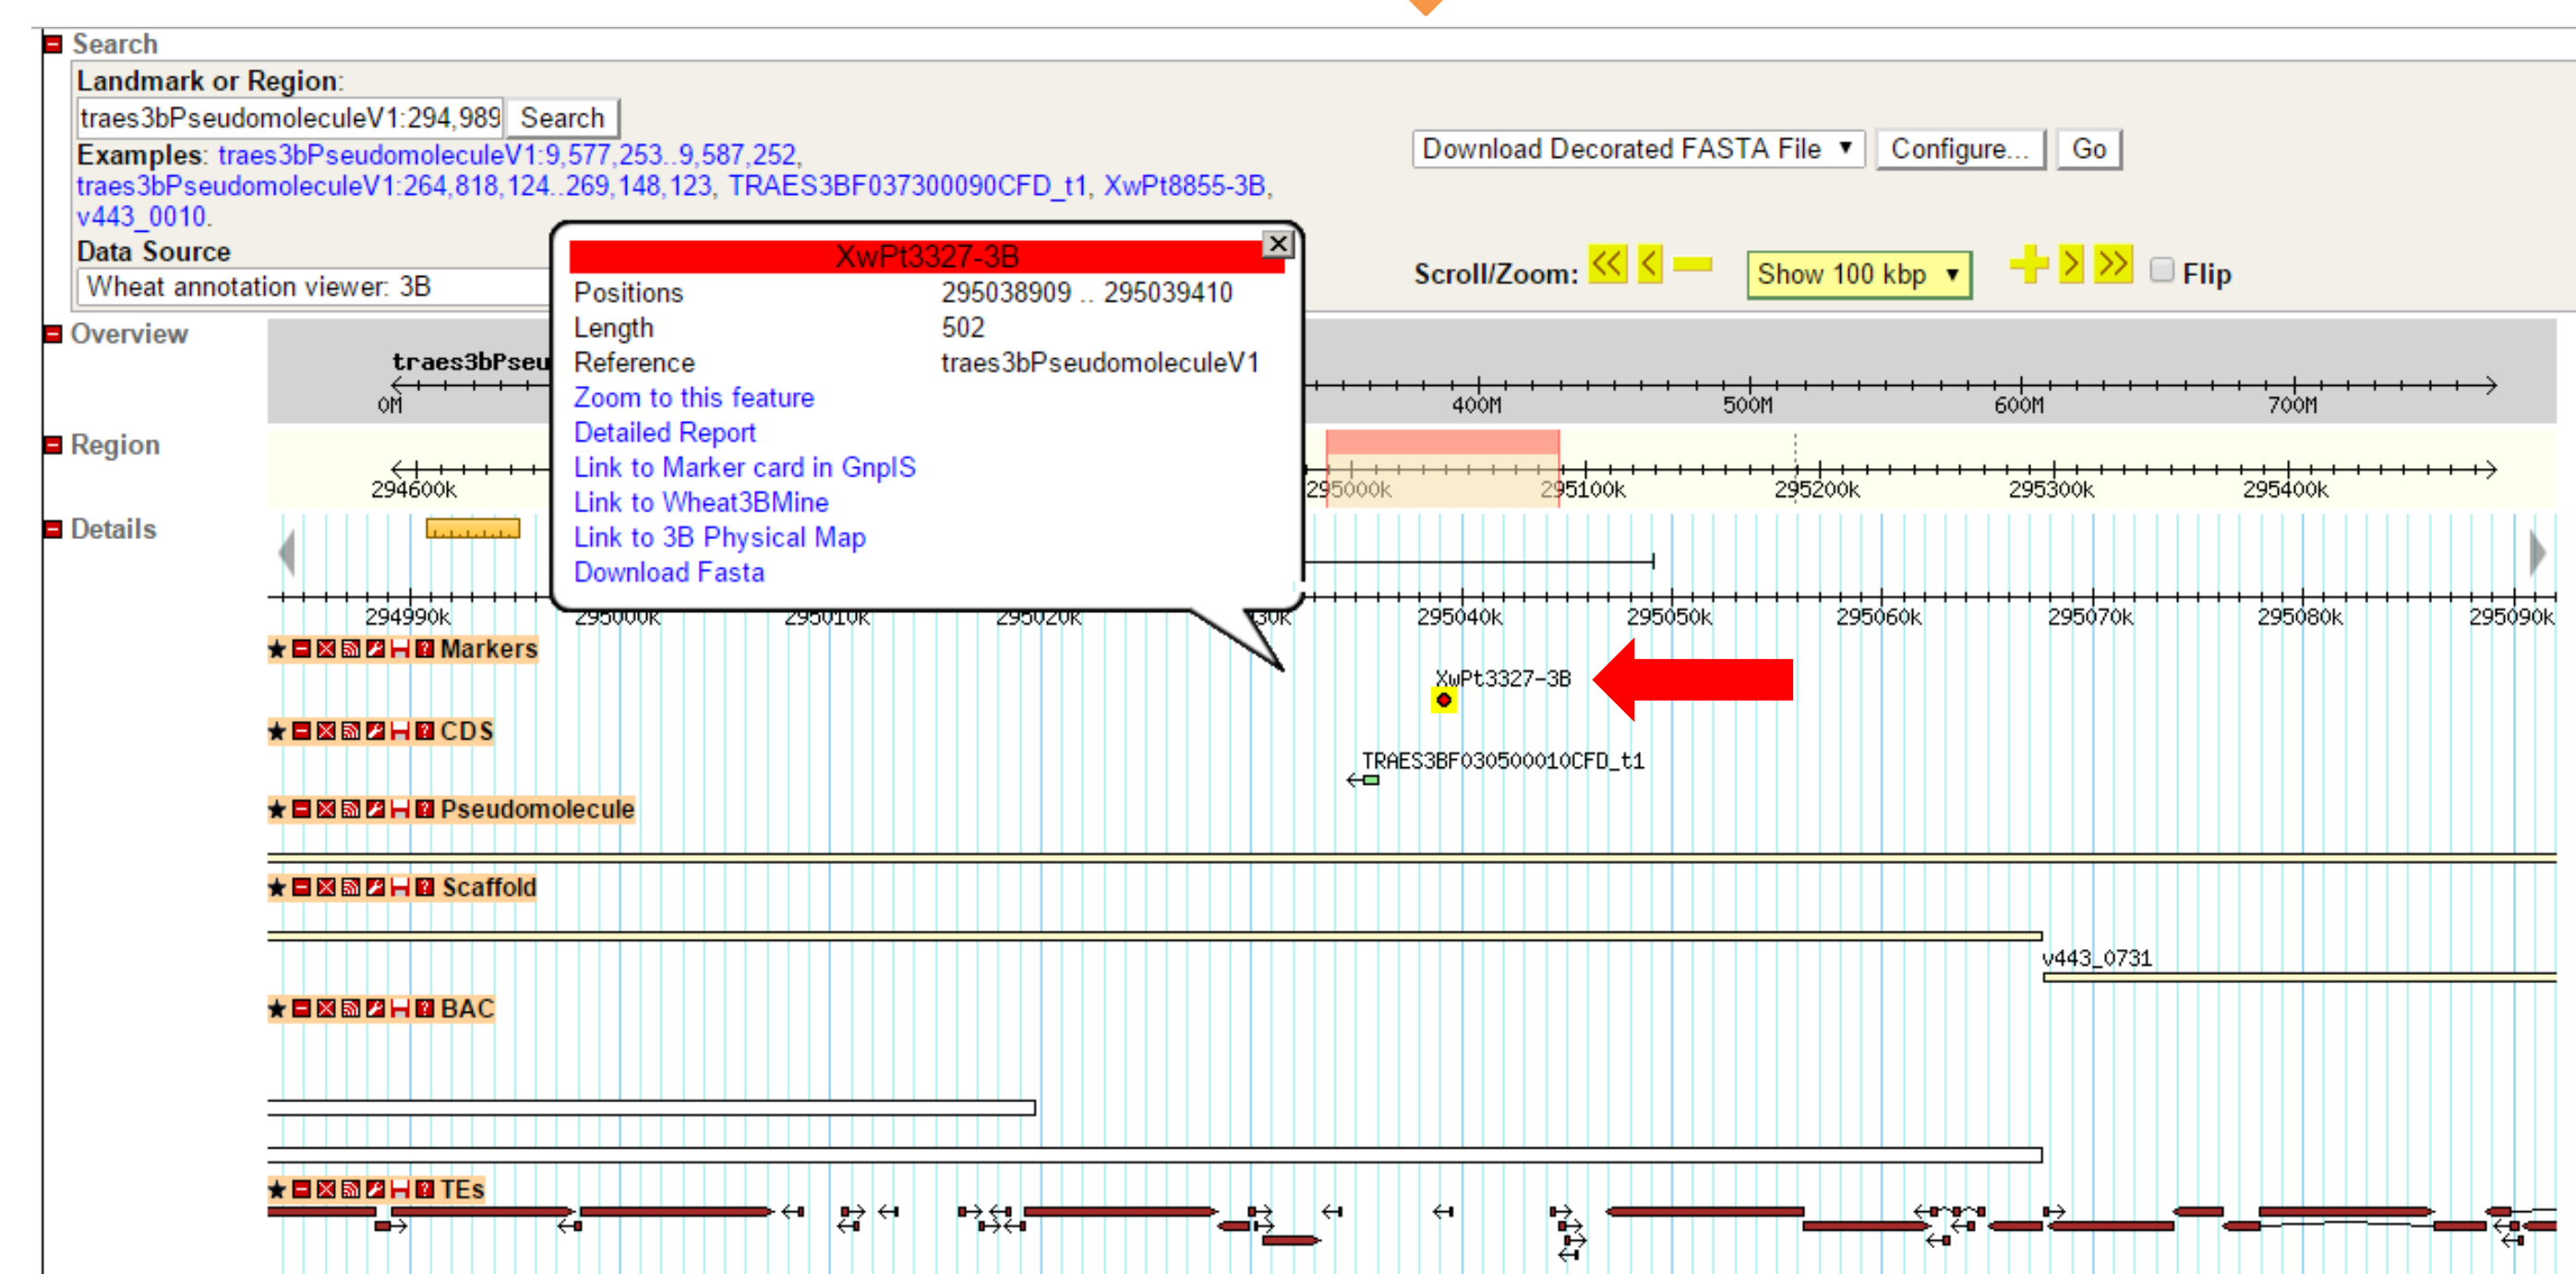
Search

Landmark or Region:

traes3bPseudomoleculeV1:294,989 Search

Examples: traes3bPseudomoleculeV1:9,577,253..9,587,252, traes3bPseudomoleculeV1:264,818,124..269,148,123, TRAES3BF037300090CFD_t1, XwPt8855-3B, v443_0010.

Data Source

Wheat annotation viewer: 3B

Download Decorated FASTA File ▼ Configure... Go

Scroll/Zoom: Show 100 kbp ▼ Flip

XwPt3327-3B

| Positions | 295038909 .. 295039410 |
|---|---|
| Length | 502 |
| Reference | traes3bPseudomoleculeV1 |

Zoom to this feature
Detailed Report
Link to Marker card in GnpIS
Link to Wheat3BMine
Link to 3B Physical Map
Download Fasta

Overview

traes3bPseu

0M 400M 500M 600M 700M

Region

294600k 295000k 295100k 295200k 295300k 295400k

Details

294990k 295000k 295010k 295020k 30k 295040k 295050k 295060k 295070k 295080k 295090k

Markers

XwPt3327-3B

CDS

TRAES3BF030500010CFD_t1

Pseudomolecule

Scaffold

v443_0731

BAC

TEs